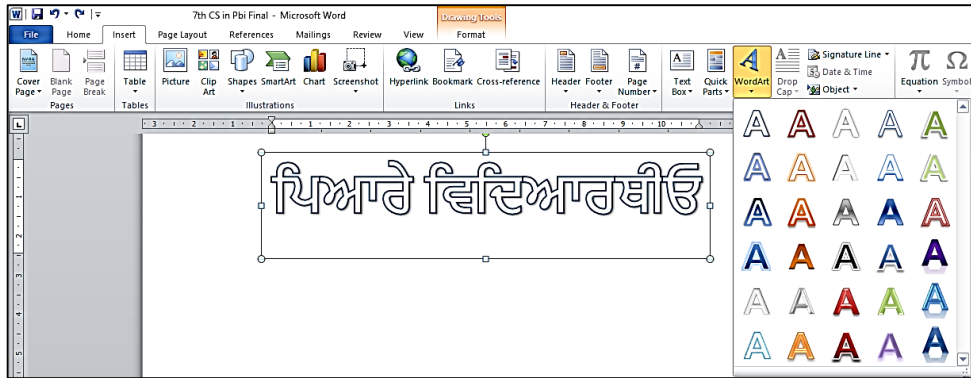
7th CS in Pbi Final - Microsoft Word

Drawing Tools

File | Home | Insert | Page Layout | References | Mailings | Review | View | Format

Cover Page | Blank Page | Page Break
Pages

Table
Tables

Picture | Clip Art | Shapes | SmartArt | Chart | Screenshot
Illustrations

Hyperlink | Bookmark | Cross-reference
Links

Header | Footer | Page Number
Header & Footer

Text Box | Quick Parts | WordArt | Drop Cap | Signature Line | Date & Time | Object

Equation | Symbol

ਪਿਆਰੇ ਵਿਦਿਆਰਥੀਓ

A A A A A
A A A A A
A A A A A
A A A A A
A A A A A
A A A A A